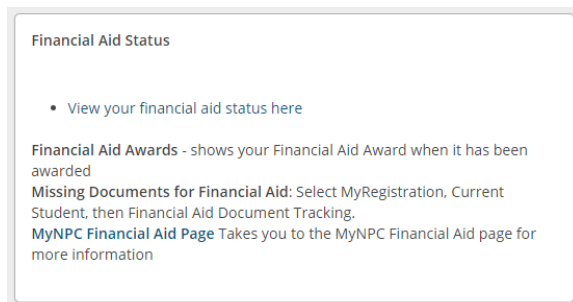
Financial Aid Status

- View your financial aid status here

Financial Aid Awards - shows your Financial Aid Award when it has been awarded
Missing Documents for Financial Aid: Select MyRegistration, Current Student, then Financial Aid Document Tracking.
MyNPC Financial Aid Page Takes you to the MyNPC Financial Aid page for more information